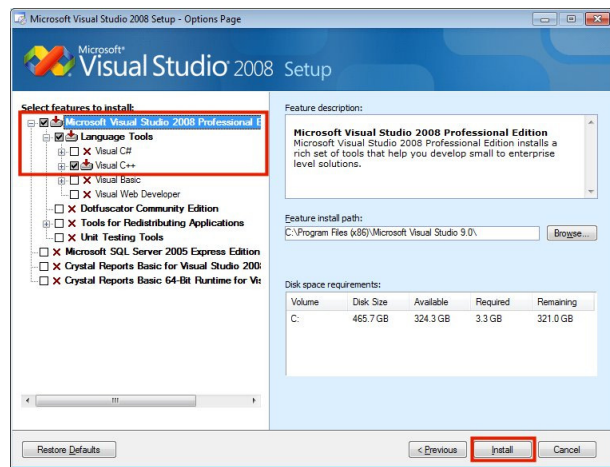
Microsoft Visual Studio 2008 Setup - Options Page

Microsoft® Visual Studio 2008 Setup

Select features to install:

Microsoft Visual Studio 2008 Professional E
Language Tools
Visual C#
Visual C++
Visual Basic
Visual Web Developer
Dotfuscator Community Edition
Tools for Redistributing Applications
Unit Testing Tools
Microsoft SQL Server 2005 Express Edition
Crystal Reports Basic for Visual Studio 200
Crystal Reports Basic 64-Bit Runtime for Vis

Feature description:

Microsoft Visual Studio 2008 Professional Edition
Microsoft Visual Studio 2008 Professional Edition installs a rich set of tools that help you develop small to enterprise level solutions.

Feature install path:
C:\Program Files (x86)\Microsoft Visual Studio 9.0\
Browse...

Disk space requirements:

| Volume | Disk Size | Available | Required | Remaining |
|---|---|---|---|---|
| C: | 465.7 GB | 324.3 GB | 3.3 GB | 321.0 GB |

Restore Defaults
< Previous
Install
Cancel